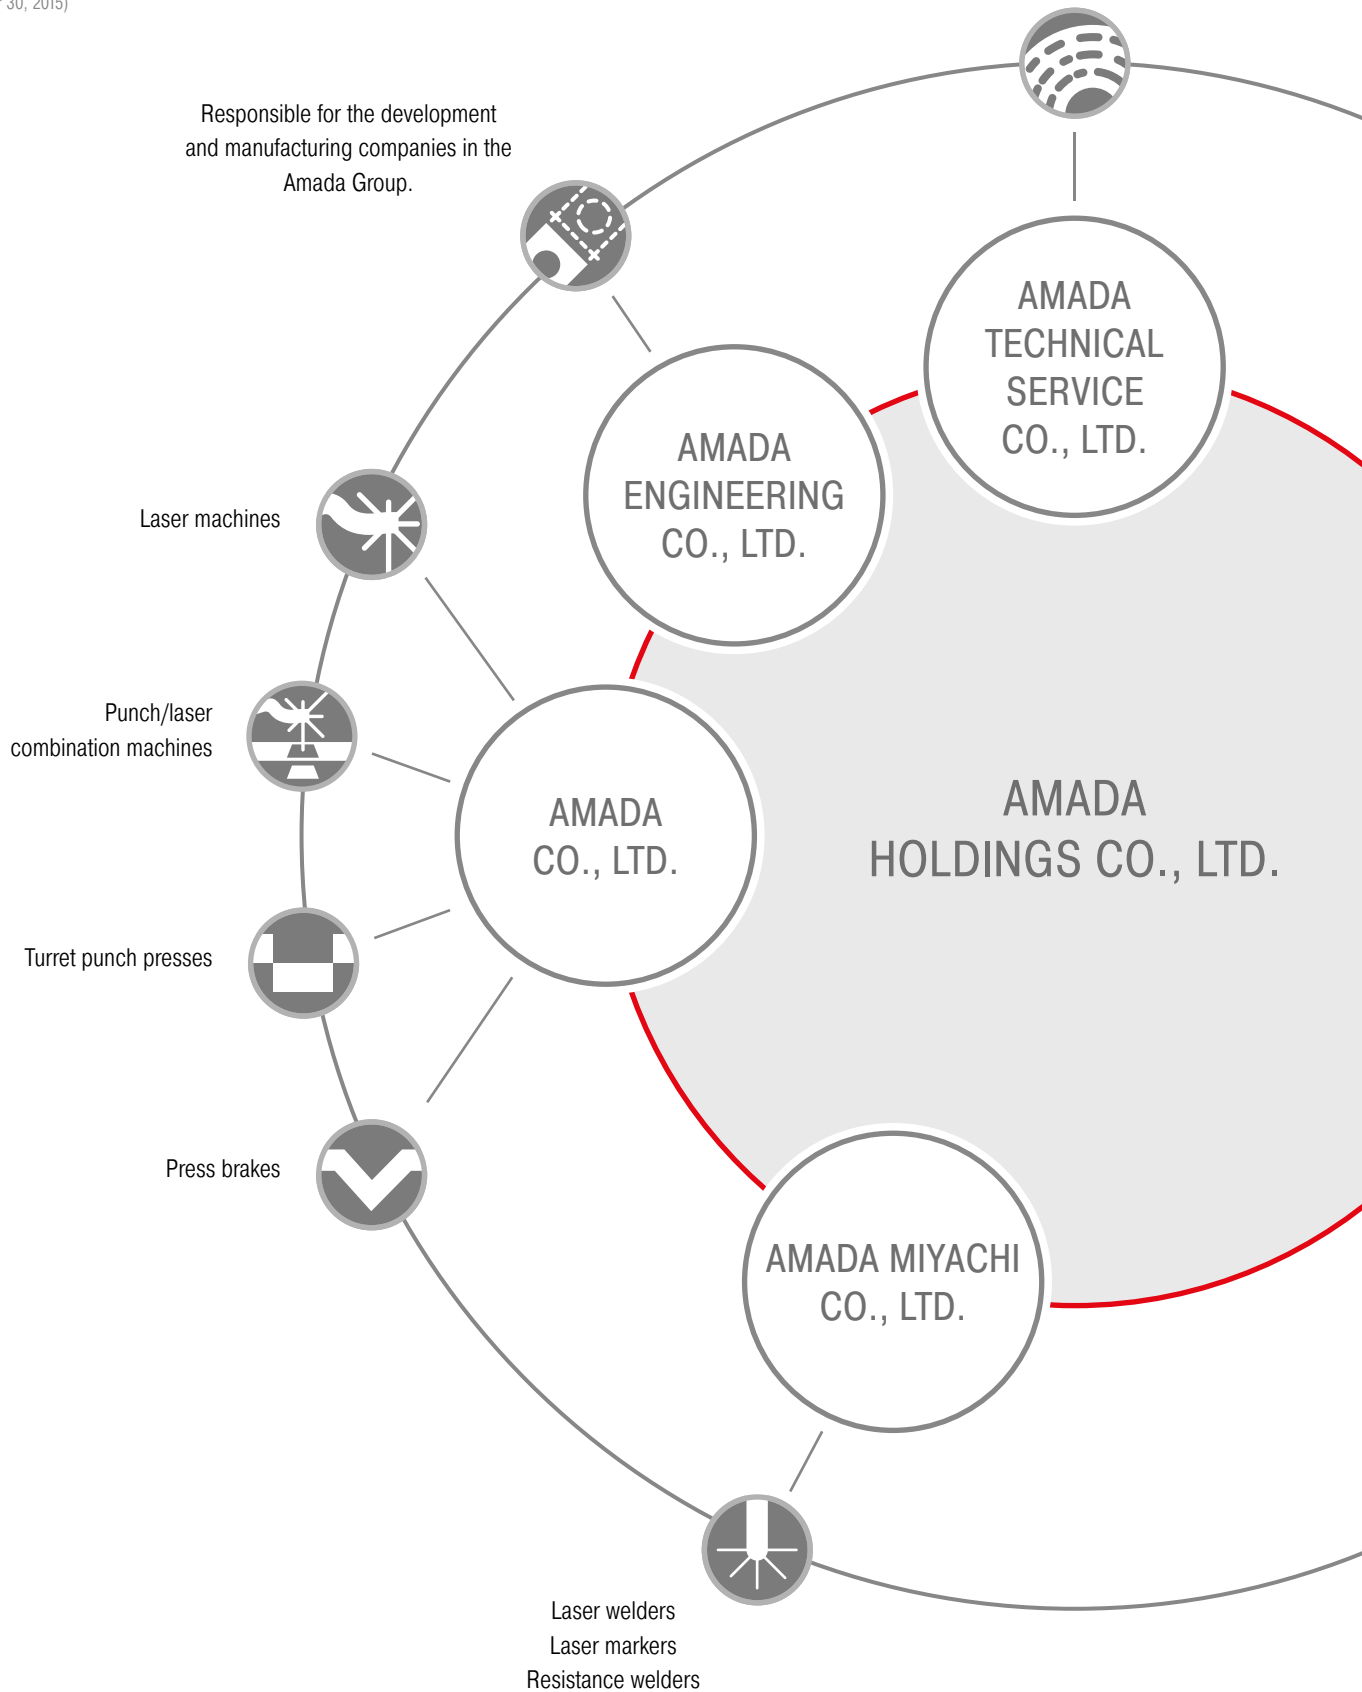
30, 2015)

Responsible for the development and manufacturing companies in the Amada Group.

AMADA TECHNICAL SERVICE CO., LTD.

AMADA ENGINEERING CO., LTD.

Laser machines

Punch/laser combination machines

AMADA CO., LTD.

AMADA HOLDINGS CO., LTD.

Turret punch presses

Press brakes

AMADA MIYACHI CO., LTD.

Laser welders
Laser markers
Resistance welders